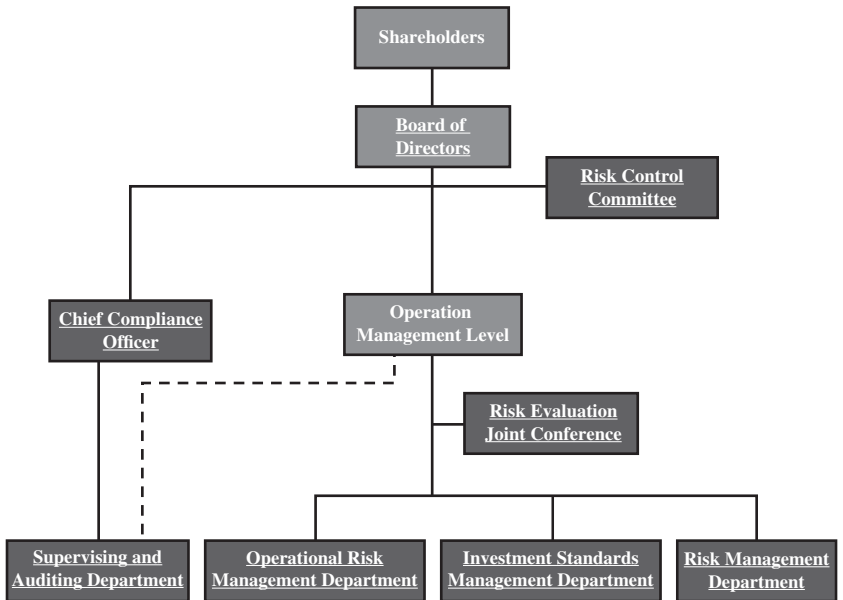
Shareholders

Board of Directors

Risk Control Committee

Chief Compliance Officer

Operation Management Level

Risk Evaluation Joint Conference

Supervising and Auditing Department

Operational Risk Management Department

Investment Standards Management Department

Risk Management Department